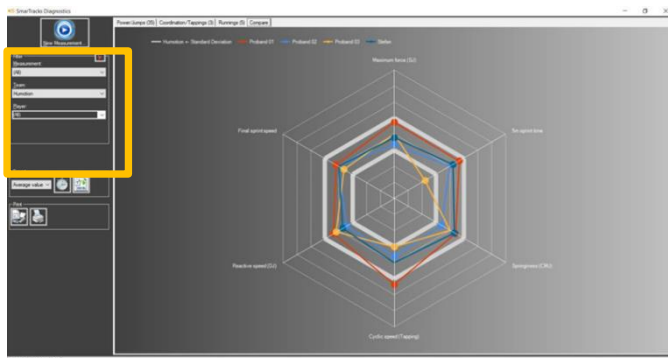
SmarTracks Diagnostics

New Measurement

Filter
Measurement
(All)
Team
Hurricane
Player
(All)

Average value

Print

Power Jumps (35) | Coordination/Tappings (3) | Runnings (5) | Compare

Hurricane + Standard Deviation — Proband 01 — Proband 02 — Proband 03 — Stefan

Maximum force (SJ)

5m sprint time

Springiness (CMJ)

Cyclic speed (Tapping)

Reactive speed (DJ)

Final sprint speed